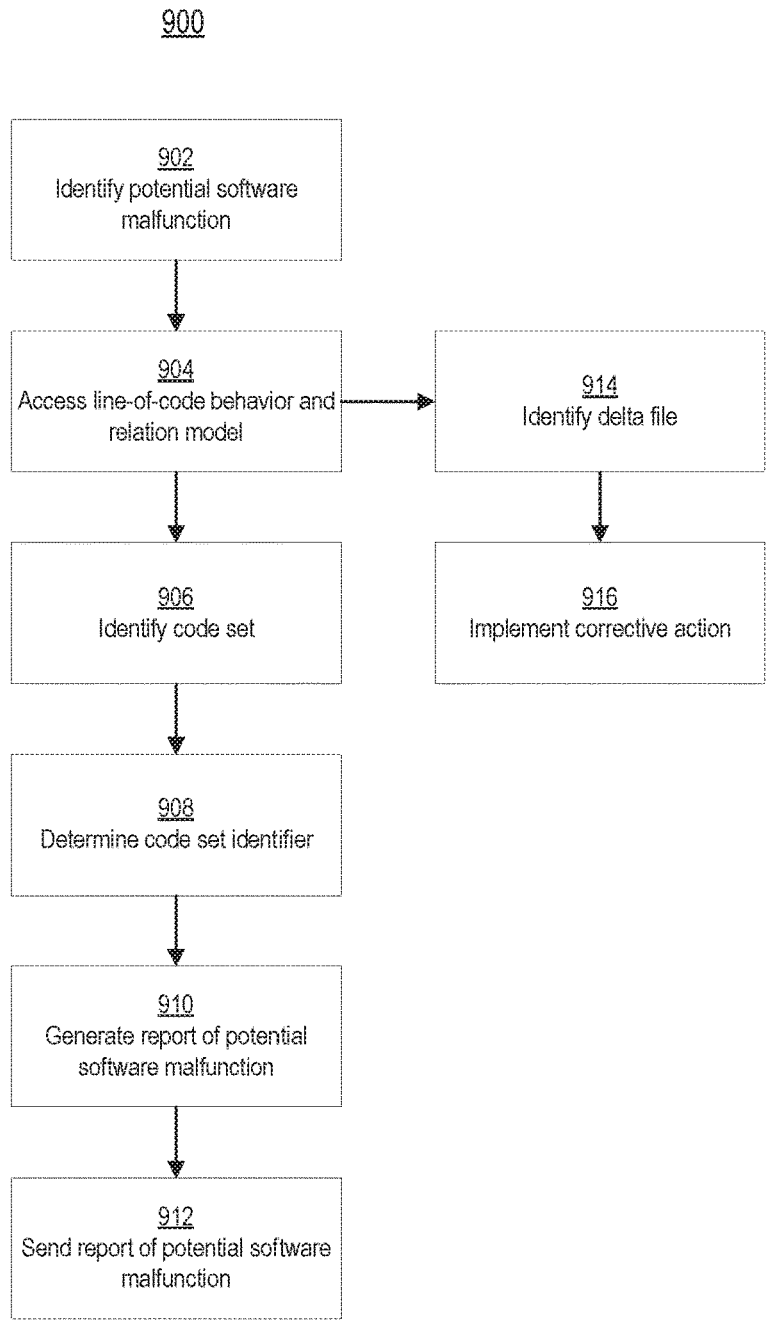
900

902
Identify potential software malfunction

904
Access line-of-code behavior and relation model

914
Identify delta file

906
Identify code set

916
Implement corrective action

908
Determine code set identifier

910
Generate report of potential software malfunction

912
Send report of potential software malfunction